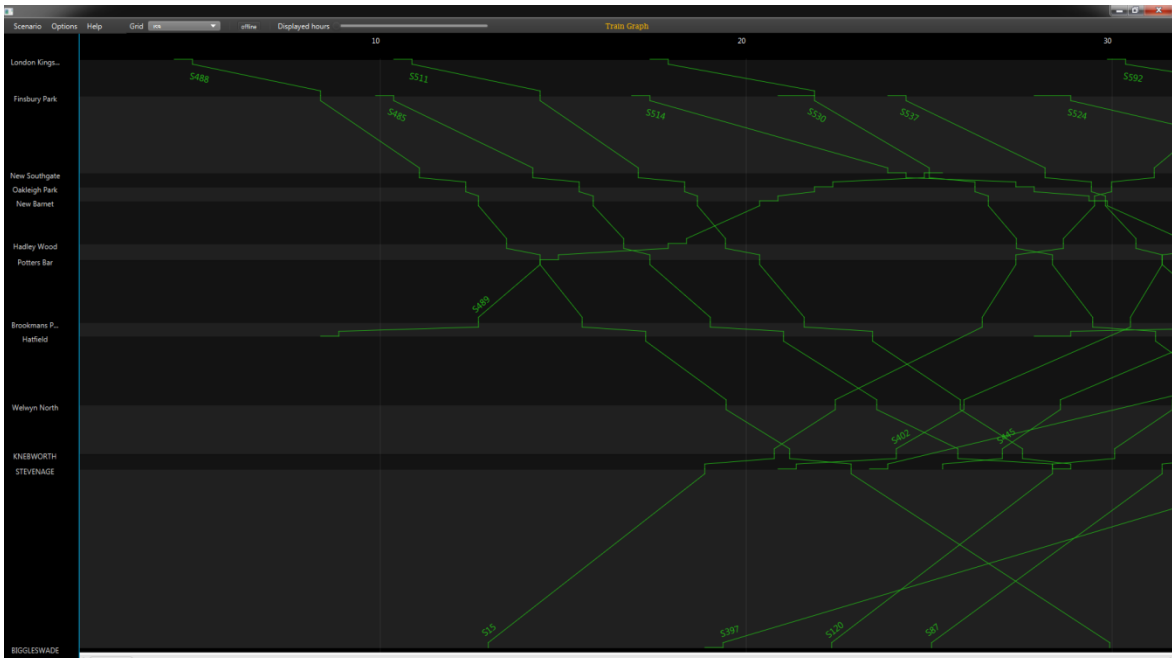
Scenario Options Help Grid m offline Displayed hours Train Graph

10 20 30

London Kings...
Finsbury Park
New Southgate
Oakleigh Park
New Barnet
Hadley Wood
Potters Bar
Brookmans P...
Hatfield
Welwyn North
KNEBWORTH
STEVENAGE
BIGGLESWADE

S488
S511
S592
S485
S514
S530
S537
S524
S489
S402
S445
S15
S397
S120
S87